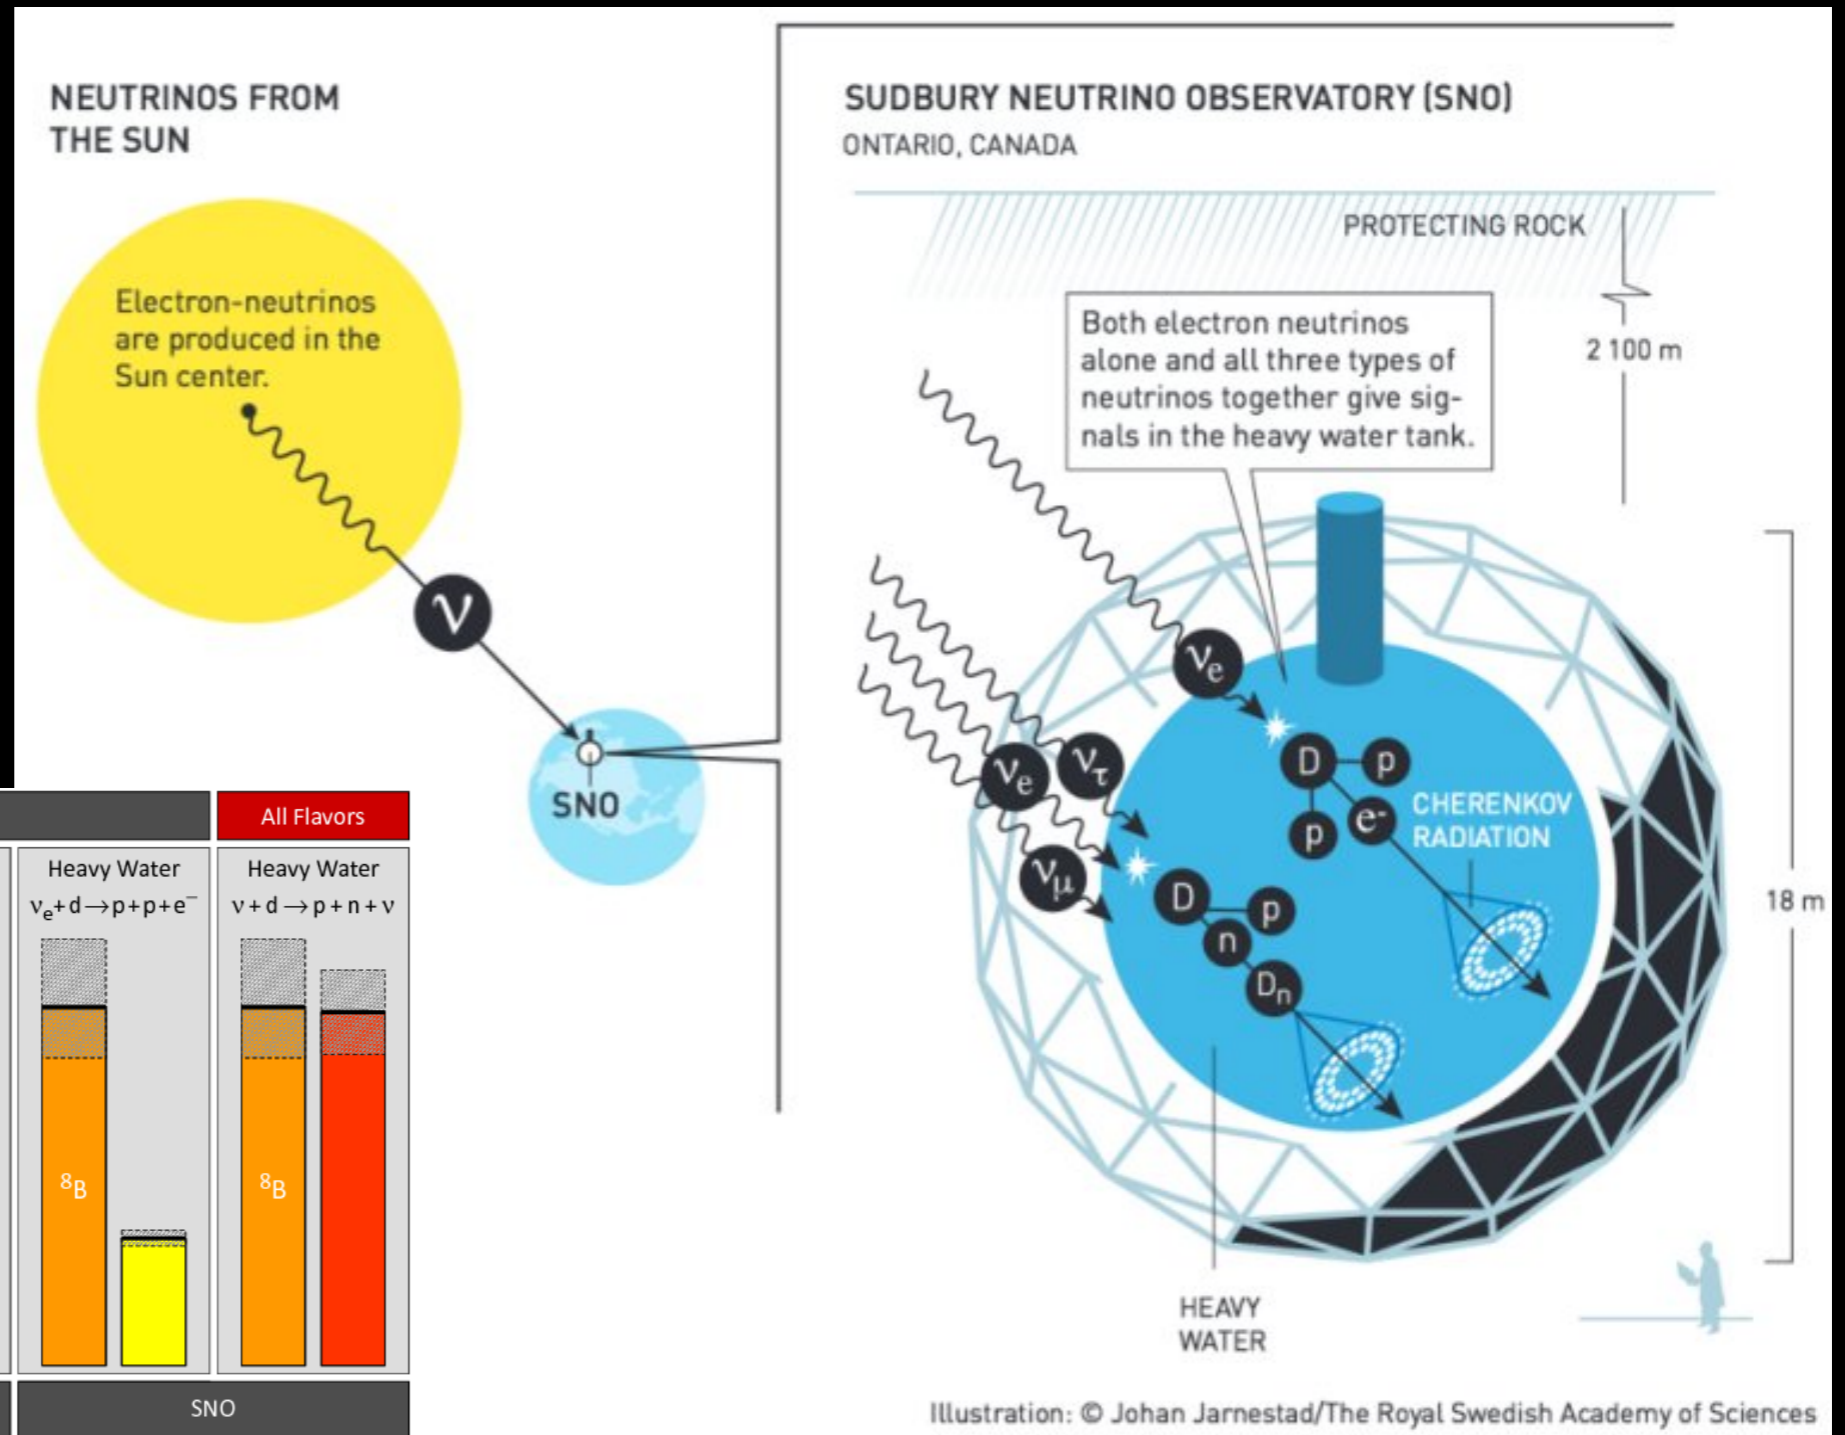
NEUTRINOS FROM THE SUN

Electron-neutrinos are produced in the Sun center.

$\nu$

SNO

SUDBURY NEUTRINO OBSERVATORY (SNO)
ONTARIO, CANADA

PROTECTING ROCK

2 100 m

Both electron neutrinos alone and all three types of neutrinos together give signals in the heavy water tank.

$\nu_e$

$\nu_e$ $\nu_\tau$

$\nu_\mu$

D p

p e-

CHERENKOV RADIATION

D p

n

$D_n$

18 m

HEAVY WATER

Illustration: © Johan Jarnestad/The Royal Swedish Academy of Sciences

All Flavors

Heavy Water
$\nu_e + d \rightarrow p + p + e^-$

Heavy Water
$\nu + d \rightarrow p + n + \nu$

$^8B$

$^8B$

SNO